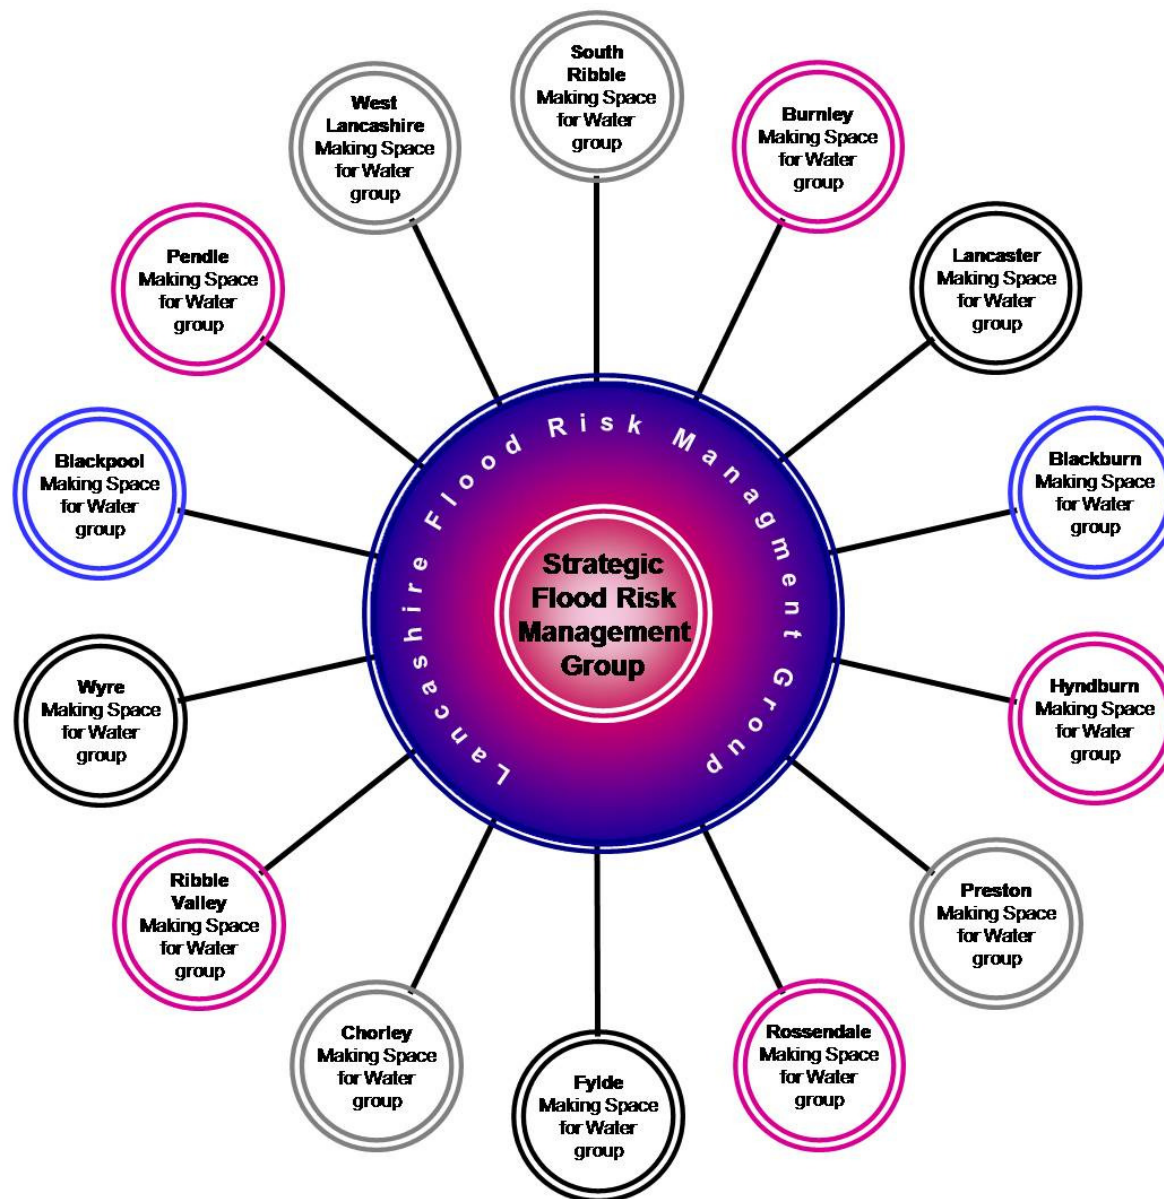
South Ribble Making Space for Water group

Burnley Making Space for Water group

Lancaster Making Space for Water group

Blackburn Making Space for Water group

Hyndburn Making Space for Water group

Preston Making Space for Water group

Rossendale Making Space for Water group

Fylde Making Space for Water group

Chorley Making Space for Water group

Ribble Valley Making Space for Water group

Wyre Making Space for Water group

Blackpool Making Space for Water group

Pendle Making Space for Water group

West Lancashire Making Space for Water group

Lancashire Flood Risk Managment Group

Strategic Flood Risk Management Group